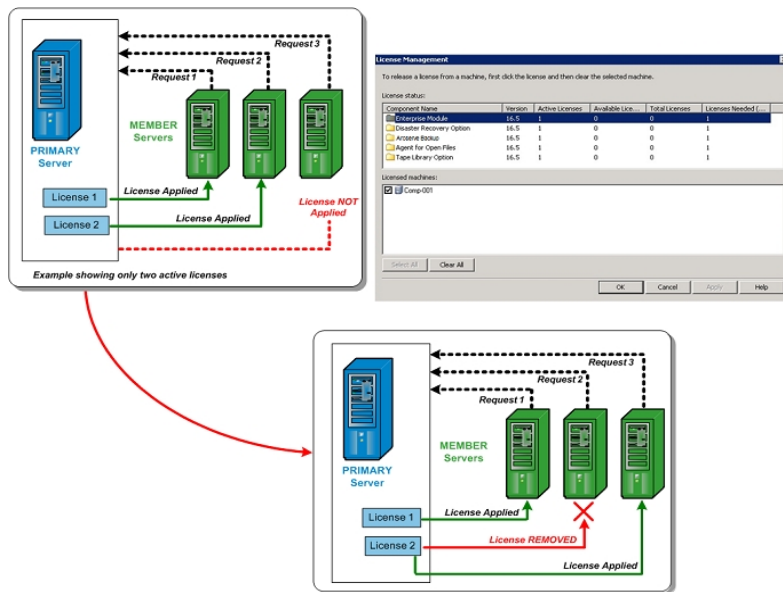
Request 3
Request 2
Request 1
MEMBER Servers
PRIMARY Server
License 1
License Applied
License 2
License Applied
License NOT Applied
Example showing only two active licenses

License Management
To release a license from a machine, first click the license and then clear the selected machine.
License status:

| Component Name | Version | Active Licenses | Available Lice... | Total Licenses | Licenses Needed (... |
|---|---|---|---|---|---|
| Enterprise Module | 16.5 | 1 | 0 | 0 | 1 |
| Disaster Recovery Option | 16.5 | 1 | 0 | 0 | 1 |
| Arcserve Backup | 16.5 | 1 | 0 | 0 | 1 |
| Agent for Open Files | 16.5 | 1 | 0 | 0 | 1 |
| Tape Library Option | 16.5 | 1 | 0 | 0 | 1 |

Licensed machines:
Comp-001
Select All
Clear All
OK
Cancel
Apply
Help

Request 3
Request 2
Request 1
MEMBER Servers
PRIMARY Server
License 1
License Applied
License 2
License REMOVED
License Applied